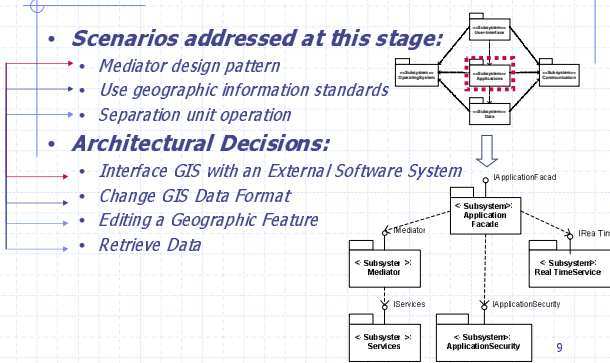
• Scenarios addressed at this stage:
• Mediator design pattern
• Use geographic information standards
• Separation unit operation
• Architectural Decisions:
• Interface GIS with an External Software System
• Change GIS Data Format
• Editing a Geographic Feature
• Retrieve Data

<<Subsystem>> UserInterface
<<Subsystem>> OperatingSystem
<<Subsystem>> Applications
<<Subsystem>> Communication
<<Subsystem>> Data

IApplicationFacad
<< Subsystem>> Application Facade
IMediator
IRea Tim
<< Subsyster >> Mediator
<< Subsystem>> Real TimeService
IServices
IApplicationSecurity
<< Subsyster >> Services
<< Subsystem>> ApplicationSecurity

9